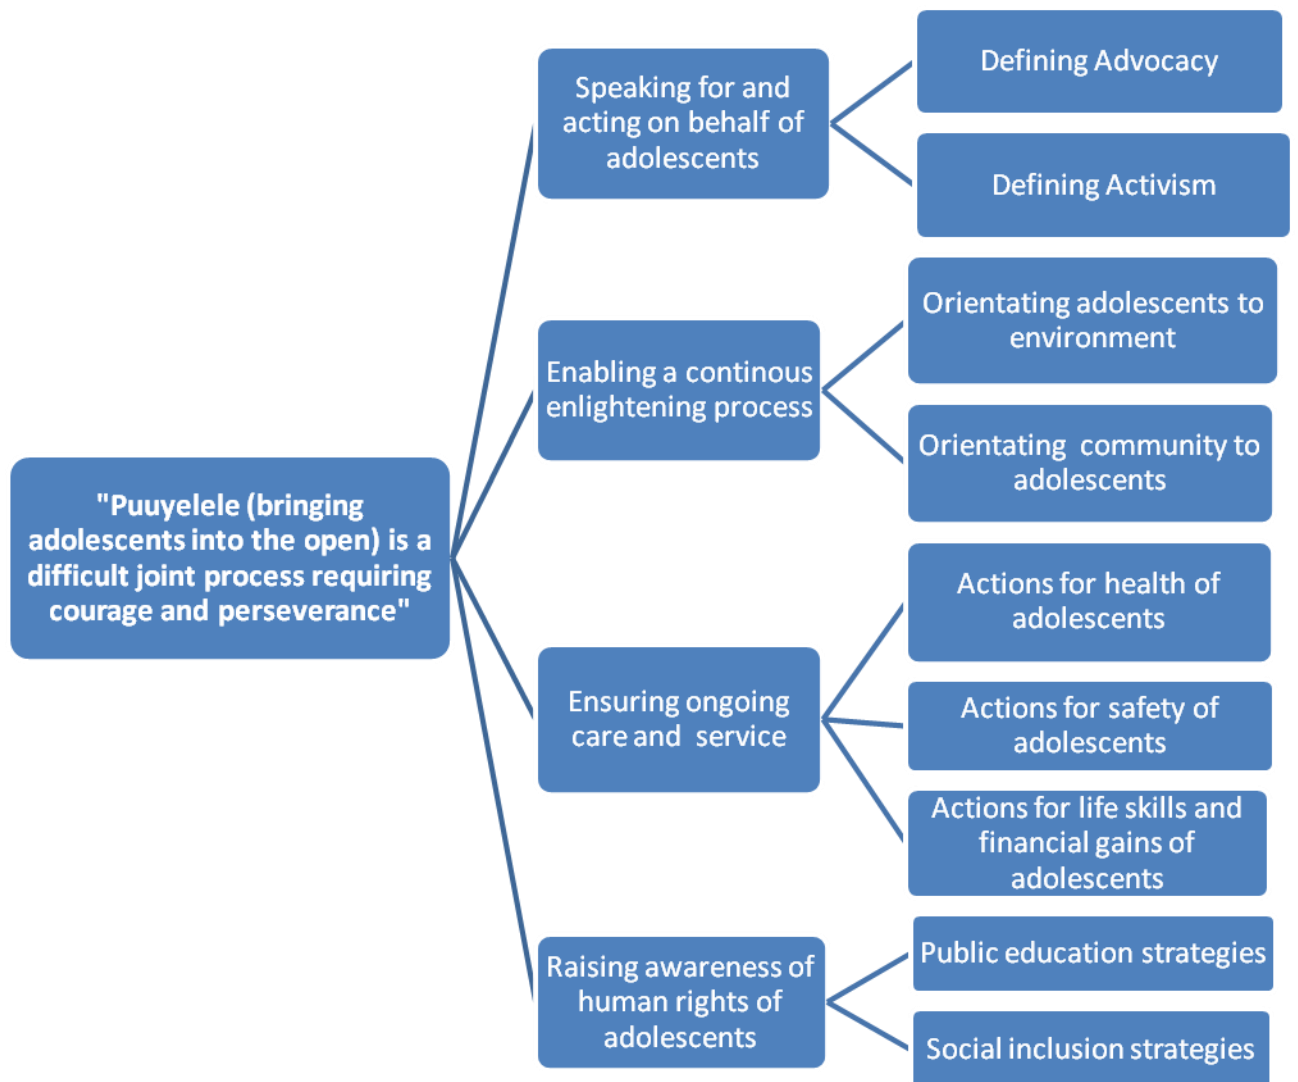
"Puuyelele (bringing adolescents into the open) is a difficult joint process requiring courage and perseverance"

Speaking for and acting on behalf of adolescents

Defining Advocacy

Defining Activism

Enabling a continous enlightening process

Orientating adolescents to environment

Orientating community to adolescents

Ensuring ongoing care and service

Actions for health of adolescents

Actions for safety of adolescents

Actions for life skills and financial gains of adolescents

Raising awareness of human rights of adolescents

Public education strategies

Social inclusion strategies